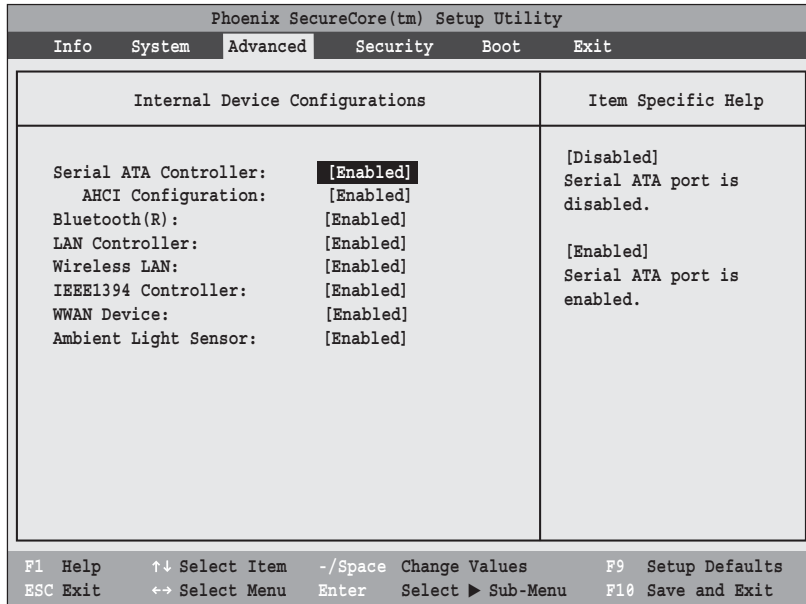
Phoenix SecureCore(tm) Setup Utility

Info System Advanced Security Boot Exit

Internal Device Configurations

Item Specific Help

| | |
|---|---|
| Serial ATA Controller: | [Enabled] |
| AHCI Configuration: | [Enabled] |
| Bluetooth(R): | [Enabled] |
| LAN Controller: | [Enabled] |
| Wireless LAN: | [Enabled] |
| IEEE1394 Controller: | [Enabled] |
| WWAN Device: | [Enabled] |
| Ambient Light Sensor: | [Enabled] |

[Disabled]
Serial ATA port is disabled.

[Enabled]
Serial ATA port is enabled.

F1 Help ↑↓ Select Item -/Space Change Values F9 Setup Defaults
ESC Exit ↔ Select Menu Enter Select ▶ Sub-Menu F10 Save and Exit